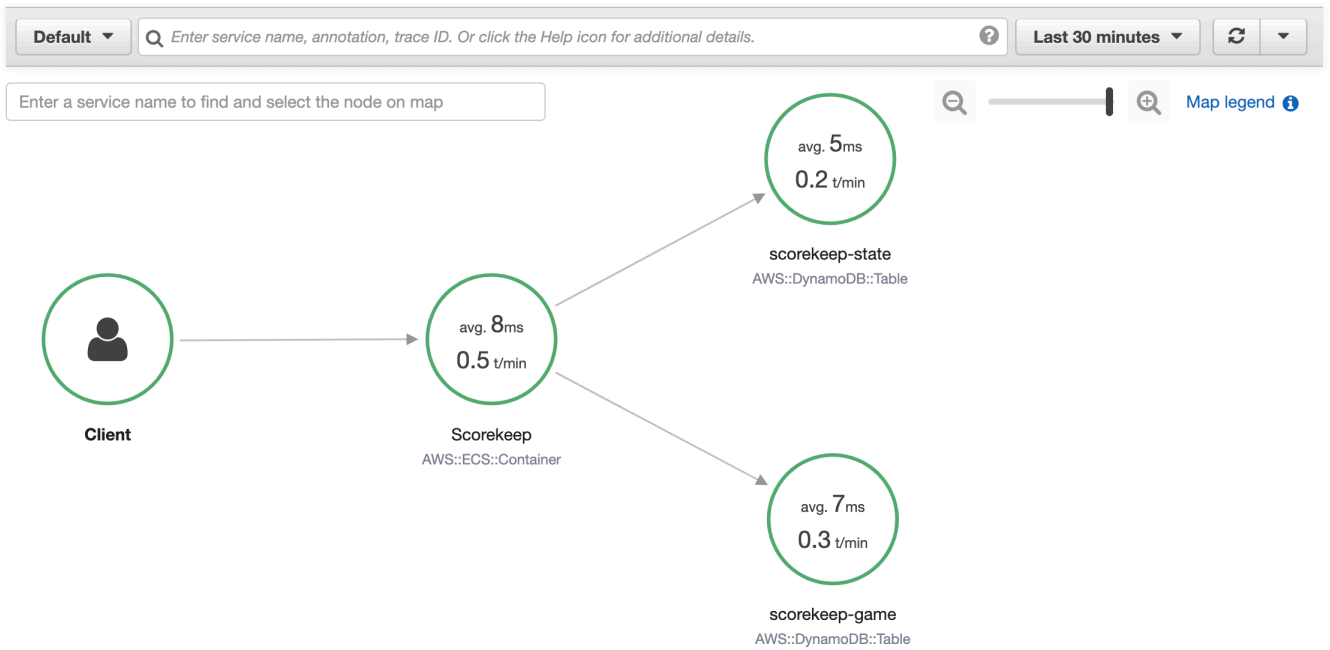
Default

Enter service name, annotation, trace ID. Or click the Help icon for additional details.

Last 30 minutes

Enter a service name to find and select the node on map

Map legend

avg. 5ms
0.2 t/min

scorekeep-state
AWS::DynamoDB::Table

Client

avg. 8ms
0.5 t/min

Scorekeep
AWS::ECS::Container

avg. 7ms
0.3 t/min

scorekeep-game
AWS::DynamoDB::Table